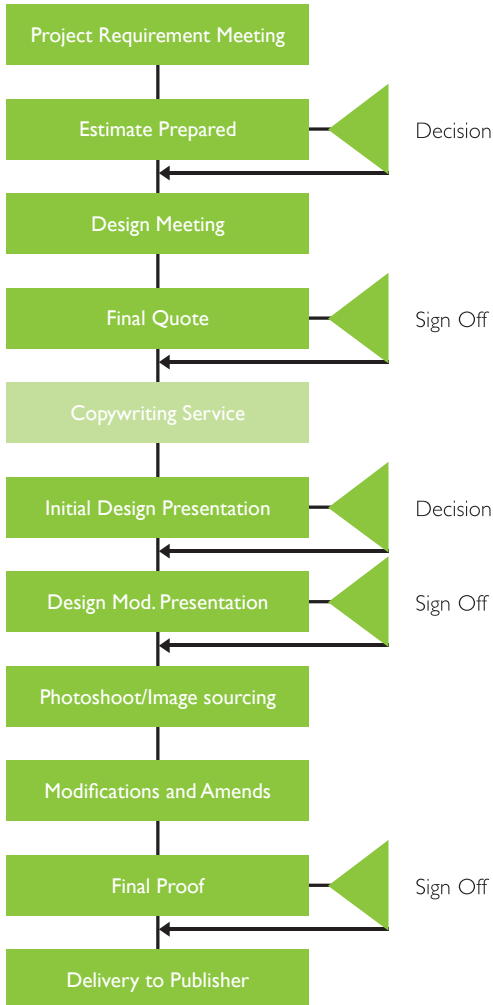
Project Requirement Meeting

Estimate Prepared

Decision

Design Meeting

Final Quote

Sign Off

Copywriting Service

Initial Design Presentation

Decision

Design Mod. Presentation

Sign Off

Photoshoot/Image sourcing

Modifications and Amends

Final Proof

Sign Off

Delivery to Publisher